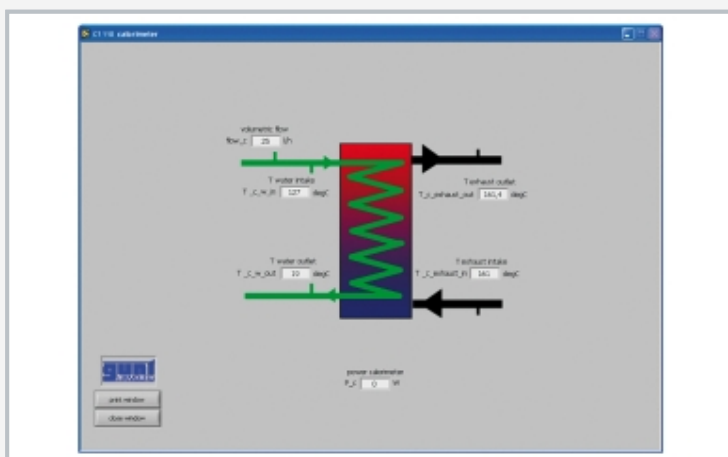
CT 110 calorimeter

volumetric flow
flow_c 25 l/h

T water intake
T_c_w_in 127 degC

T exhaust outlet
T_c_exhaust_out 160,4 degC

T water outlet
T_c_w_out 20 degC

T exhaust intake
T_c_exhaust_in 160 degC

gunt

power calorimeter
P_c 0 W

print window

close window